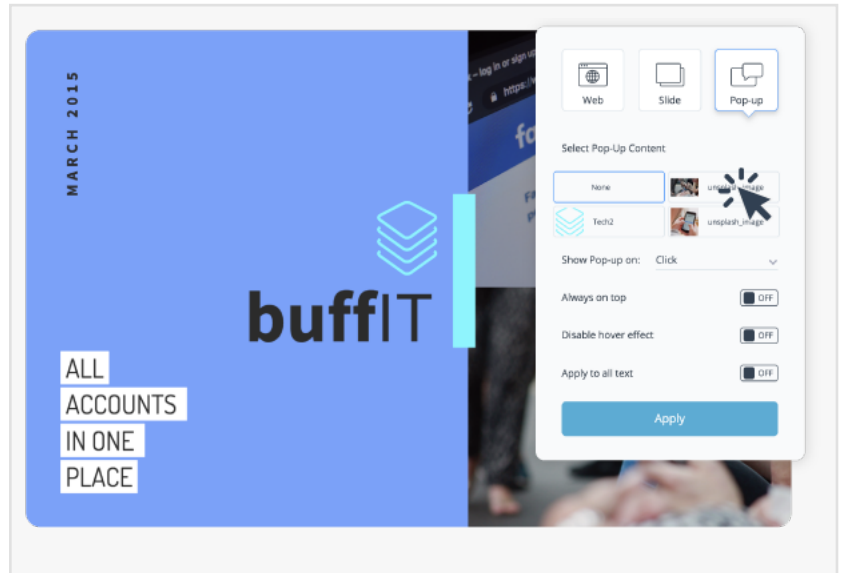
MARCH 2015

buffIT

ALL
ACCOUNTS
IN ONE
PLACE

Web
Slide
Pop-up

Select Pop-Up Content

None
unsplash_image
Tech2
unsplash_image

Show Pop-up on: Click

Always on top OFF

Disable hover effect OFF

Apply to all text OFF

Apply